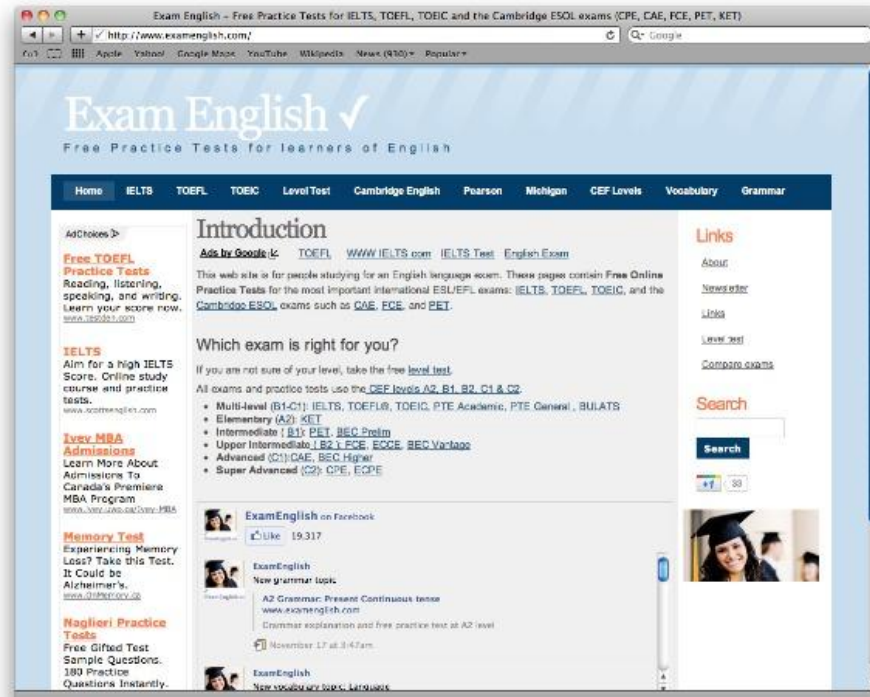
Exam English – Free Practice Tests for IELTS, TOEFL, TOEIC and the Cambridge ESOL exams (CPE, CAE, FCE, PET, KET)

http://www.examenglish.com/

Q- Google

Apple Yahoo! Google Maps YouTube Wikipedia News (930) Popular

Exam English ✓

Free Practice Tests for learners of English

Home IELTS TOEFL TOEIC Level Test Cambridge English Pearson Michigan CEF Levels Vocabulary Grammar

AdChoices

Free TOEFL Practice Tests
Reading, listening, speaking, and writing. Learn your score now.
www.testden.com

IELTS
Aim for a high IELTS Score. Online study course and practice tests.
www.scottsenglish.com

Ivey MBA Admissions
Learn More About Admissions To Canada's Premiere MBA Program
www.ivey.uwo.ca/Ivey-MBA

Memory Test
Experiencing Memory Loss? Take this Test. It Could be Alzheimer's.
www.OnMemory.ca

Naglieri Practice Tests
Free Gifted Test Sample Questions. 180 Practice Questions Instantly.

Introduction

Ads by Google TOEFL WWW IELTS com IELTS Test English Exam

This web site is for people studying for an English language exam. These pages contain Free Online Practice Tests for the most important international ESL/EFL exams: IELTS, TOEFL, TOEIC, and the Cambridge ESOL exams such as CAE, FCE, and PET.

Which exam is right for you?

If you are not sure of your level, take the free level test.

All exams and practice tests use the CEF levels A2, B1, B2, C1 & C2.

• Multi-level (B1-C1): IELTS, TOEFL®, TOEIC, PTE Academic, PTE General , BULATS
• Elementary (A2): KET
• Intermediate ( B1): PET, BEC Prelim
• Upper Intermediate ( B2 ): FCE, ECCE, BEC Vantage
• Advanced (C1):CAE, BEC Higher
• Super Advanced (C2): CPE, ECPE

ExamEnglish on Facebook
Like 19,317

ExamEnglish
New grammar topic
A2 Grammar: Present Continuous tense
www.examenglish.com
Grammar explanation and free practice test at A2 level
November 17 at 3:47am

ExamEnglish
New vocabulary topic: Languages

Links

About
Newsletter
Links
Level test
Compare exams

Search

Search

+1 33